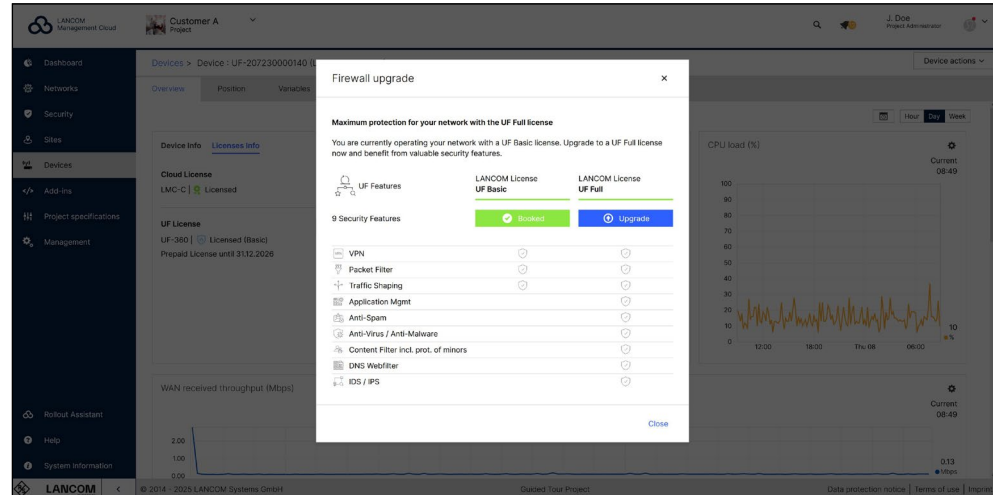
LANCOM Management Cloud

Customer A
Project

J. Doe
Project Administrator

Dashboard
Networks
Security
Sites
Devices
Add-ins
Project specifications
Management

Devices > Device : UF-207230000140 (

Device actions

Overview Position Variables

Hour Day Week

Device Info Licenses Info

Cloud License
LMC-C | Licensed

UF License
UF-360 | Licensed (Basic)
Prepaid License until 31.12.2026

CPU load (%)

Current
08:49

100
90
80
70
60
50
40
30
20
10
0

10
%

12:00 18:00 Thu 08 06:00

WAN received throughput (Mbps)

Current
08:49

2.00
1.00
0.00

0.13
Mbps

Rollout Assistant
Help
System information

LANCOM

© 2014 - 2025 LANCOM Systems GmbH

Guided Tour Project

Data protection notice | Terms of use | Imprint

Firewall upgrade

×

Maximum protection for your network with the UF Full license

You are currently operating your network with a UF Basic license. Upgrade to a UF Full license now and benefit from valuable security features.

| UF Features | LANCOM License UF Basic | LANCOM License UF Full |
|---|---|---|
| 9 Security Features | Booked | Upgrade |
| VPN | ✓ | ✓ |
| Packet Filter | ✓ | ✓ |
| Traffic Shaping | ✓ | ✓ |
| Application Mgmt | | ✓ |
| Anti-Spam | | ✓ |
| Anti-Virus / Anti-Malware | | ✓ |
| Content Filter incl. prot. of minors | | ✓ |
| DNS Webfilter | | ✓ |
| IDS / IPS | | ✓ |

Close